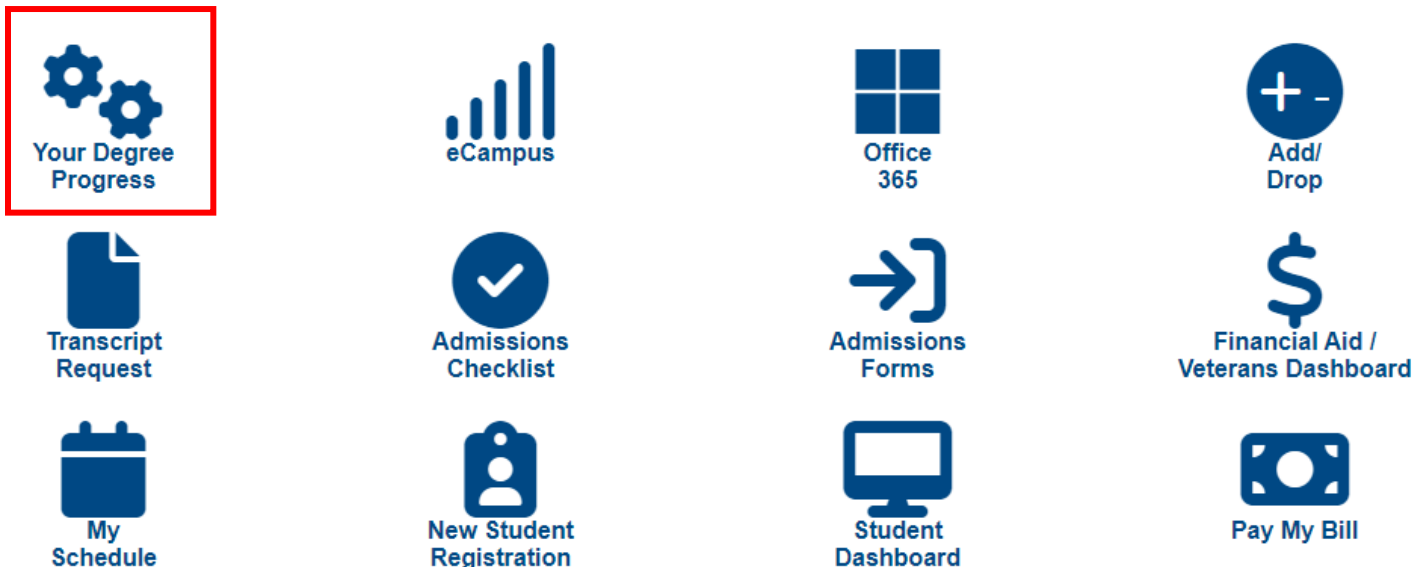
Your Degree Progress

eCampus

Office 365

Add/ Drop

Transcript Request

Admissions Checklist

Admissions Forms

Financial Aid / Veterans Dashboard

My Schedule

New Student Registration

Student Dashboard

Pay My Bill